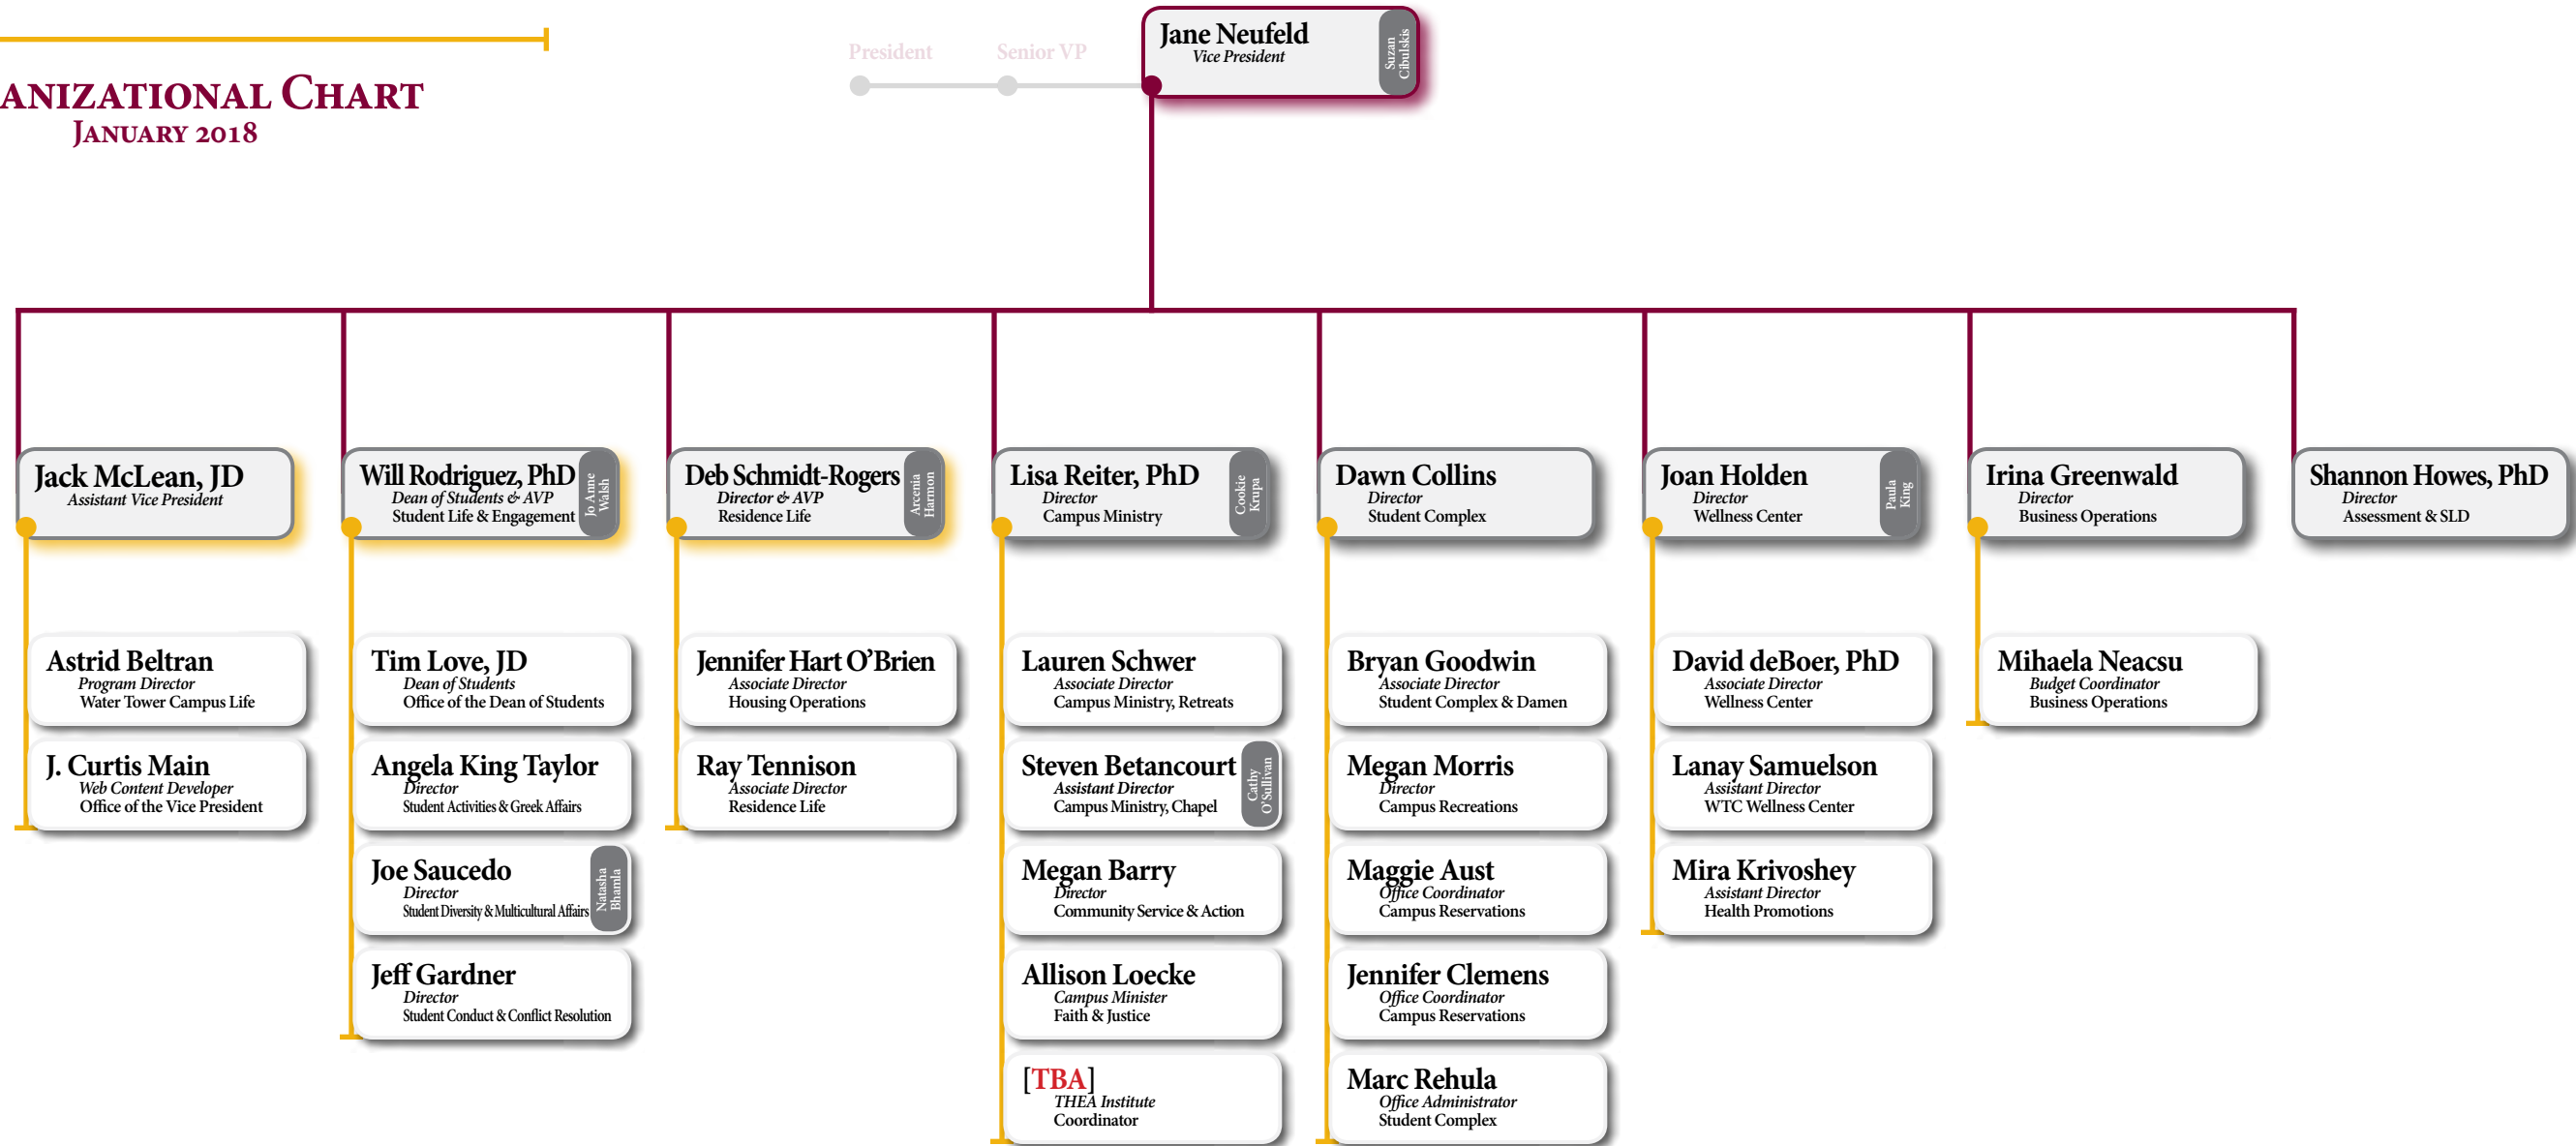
ANIZATIONAL CHART
JANUARY 2018

President
Senior VP

Jane Neufeld
Vice President
Suzan Cibulskis

Jack McLean, JD
Assistant Vice President

Astrid Beltran
Program Director
Water Tower Campus Life

J. Curtis Main
Web Content Developer
Office of the Vice President

Will Rodriguez, PhD
Dean of Students & AVP
Student Life & Engagement
Jo Anne Walsh

Tim Love, JD
Dean of Students
Office of the Dean of Students

Angela King Taylor
Director
Student Activities & Greek Affairs

Joe Saucedo
Director
Student Diversity & Multicultural Affairs
Natasha Bhamla

Jeff Gardner
Director
Student Conduct & Conflict Resolution

Deb Schmidt-Rogers
Director & AVP
Residence Life
Arcenia Harmon

Jennifer Hart O'Brien
Associate Director
Housing Operations

Ray Tennison
Associate Director
Residence Life

Lisa Reiter, PhD
Director
Campus Ministry
Cookie Krupa

Lauren Schwer
Associate Director
Campus Ministry, Retreats

Steven Betancourt
Assistant Director
Campus Ministry, Chapel
Cathy O'Sullivan

Megan Barry
Director
Community Service & Action

Allison Loecke
Campus Minister
Faith & Justice

[TBA]
THEA Institute
Coordinator

Dawn Collins
Director
Student Complex

Bryan Goodwin
Associate Director
Student Complex & Damen

Megan Morris
Director
Campus Recreations

Maggie Aust
Office Coordinator
Campus Reservations

Jennifer Clemens
Office Coordinator
Campus Reservations

Marc Rehula
Office Administrator
Student Complex

Joan Holden
Director
Wellness Center
Paula King

David deBoer, PhD
Associate Director
Wellness Center

Lanay Samuelson
Assistant Director
WTC Wellness Center

Mira Krivoshey
Assistant Director
Health Promotions

Irina Greenwald
Director
Business Operations

Mihaela Neacsu
Budget Coordinator
Business Operations

Shannon Howes, PhD
Director
Assessment & SLD